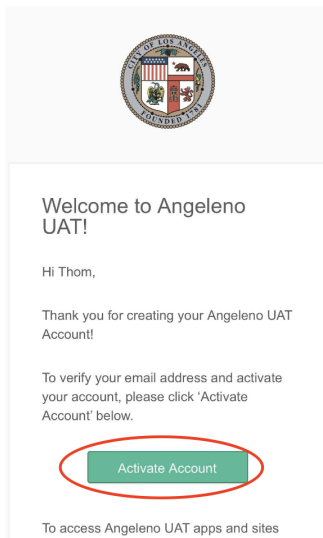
CITY OF LOS ANGELES
FOUNDED 1781

Welcome to Angeleno UAT!

Hi Thom,

Thank you for creating your Angeleno UAT Account!

To verify your email address and activate your account, please click 'Activate Account' below.

Activate Account

To access Angeleno UAT apps and sites